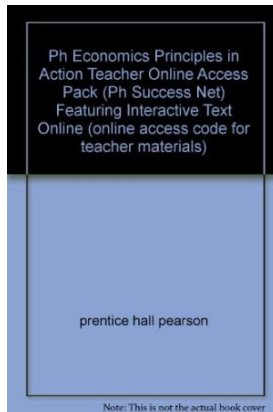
Ph Economics Principles in Action Teacher Online Access Pack (Ph Success Net) Featuring Interactive Text Online (online access code for teacher materials)

prentice hall pearson

Note: This is not the actual book cover